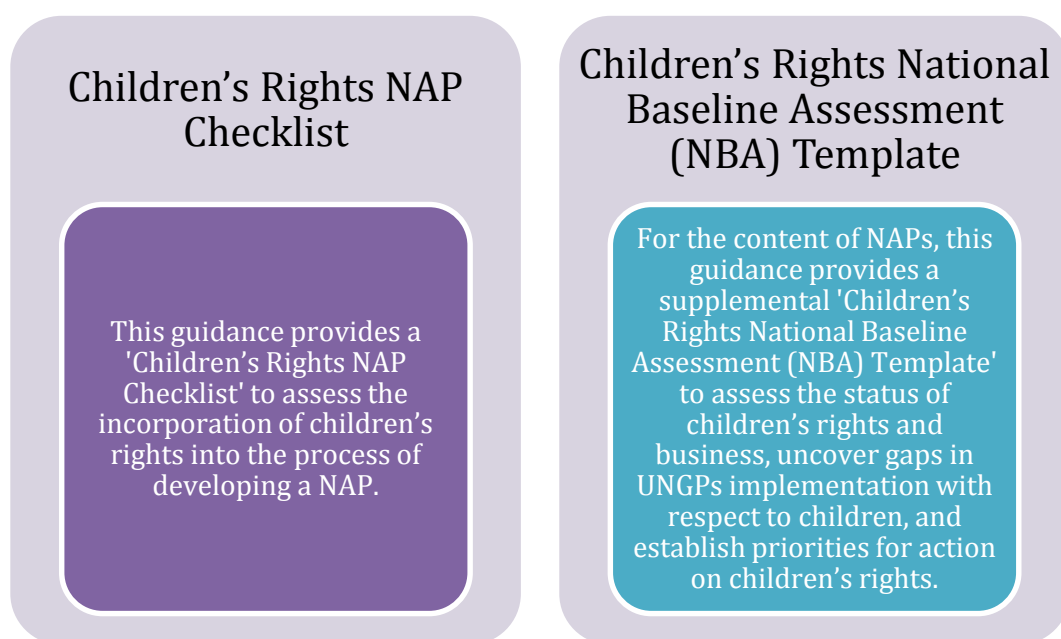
Children’s Rights NAP Checklist

This guidance provides a 'Children’s Rights NAP Checklist' to assess the incorporation of children’s rights into the process of developing a NAP.

Children’s Rights National Baseline Assessment (NBA) Template

For the content of NAPs, this guidance provides a supplemental 'Children’s Rights National Baseline Assessment (NBA) Template' to assess the status of children’s rights and business, uncover gaps in UNGPs implementation with respect to children, and establish priorities for action on children’s rights.